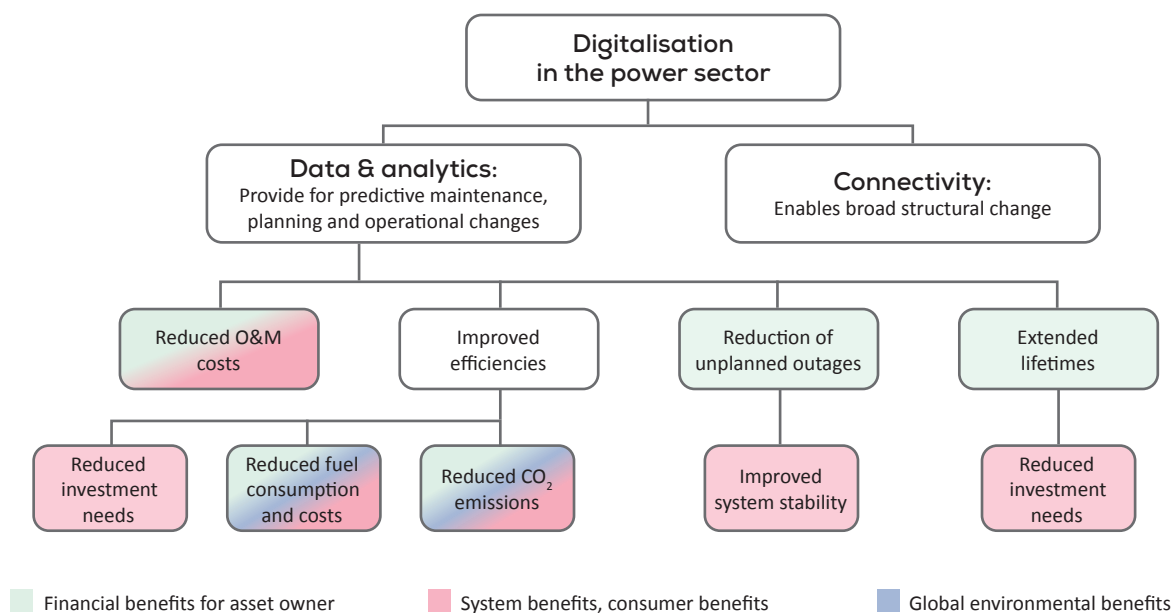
Digitalisation in the power sector

Data & analytics:
Provide for predictive maintenance, planning and operational changes

Connectivity:
Enables broad structural change

Reduced O&M costs

Improved efficiencies

Reduction of unplanned outages

Extended lifetimes

Reduced investment needs

Reduced fuel consumption and costs

Reduced $CO_2$ emissions

Improved system stability

Reduced investment needs

Financial benefits for asset owner

System benefits, consumer benefits

Global environmental benefits